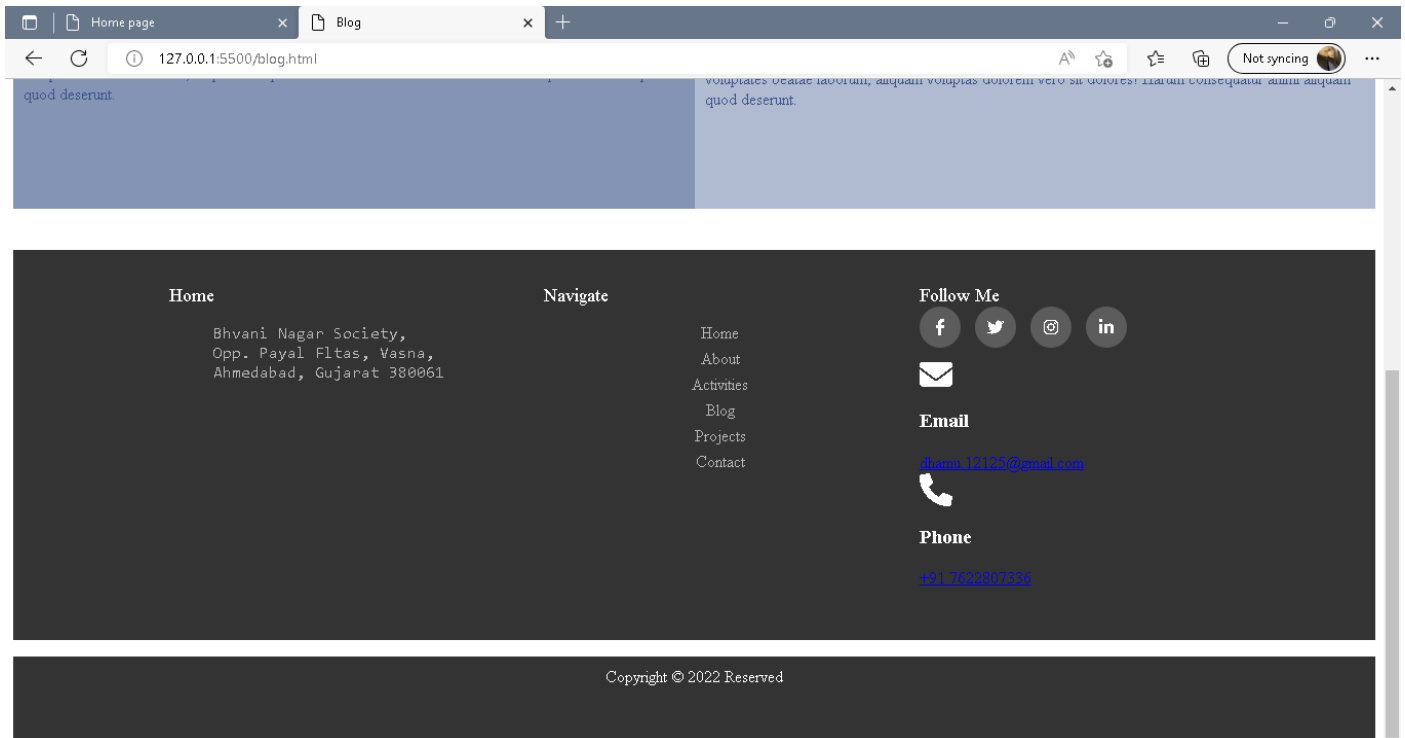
Home page
Blog
127.0.0.1:5500/blog.html
Not syncing

quod deserunt.

voluptates beatae laborum, aliquam voluptas dolorem vero sit dolores! Harum consequatur animi aliquam quod deserunt.

Home
Bhvani Nagar Society,
Opp. Payal Fltas, Vasna,
Ahmedabad, Gujarat 380061

Navigate
Home
About
Activities
Blog
Projects
Contact

Follow Me
f
in

Email
dhanu.12125@gmail.com

Phone
+91 7622807336

Copyright © 2022 Reserved